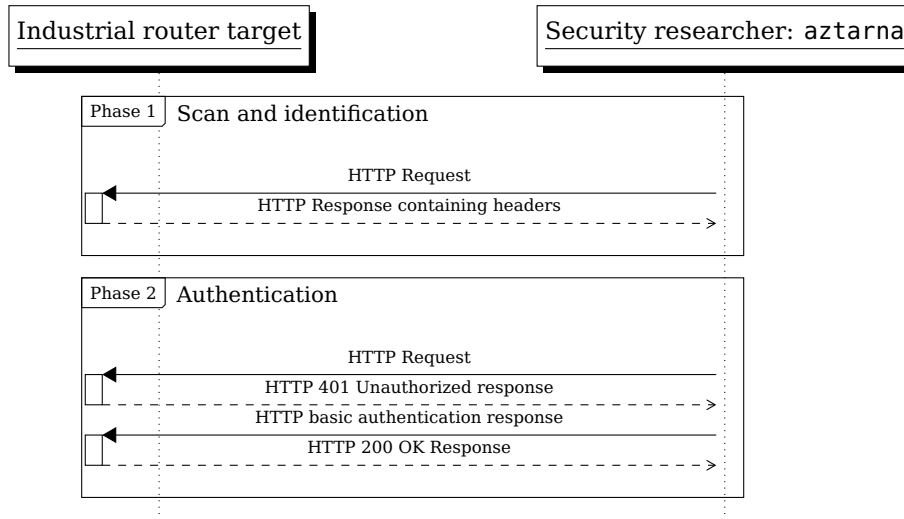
Industrial router target

Security researcher: aztarna

Phase 1 Scan and identification

HTTP Request

HTTP Response containing headers

Phase 2 Authentication

HTTP Request

HTTP 401 Unauthorized response

HTTP basic authentication response

HTTP 200 OK Response